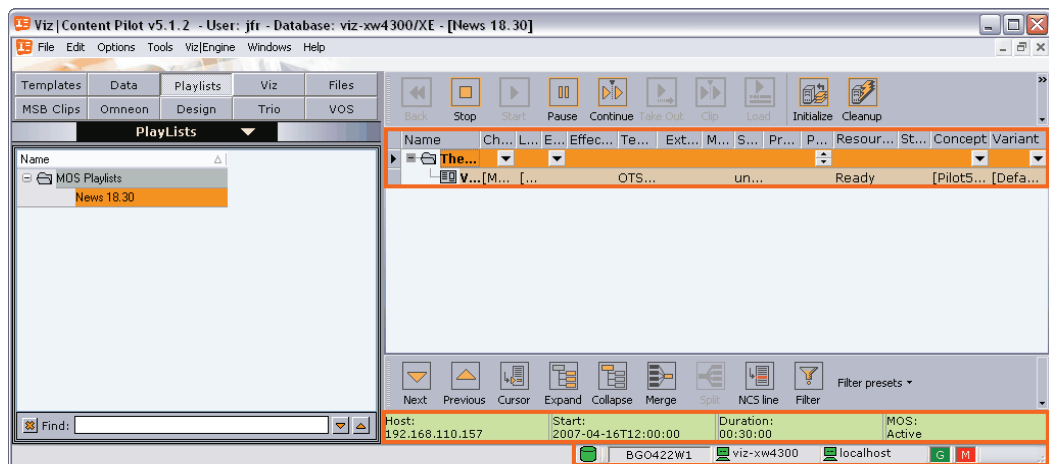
Viz | Content Pilot v5.1.2 - User: jfr - Database: viz-xw4300/XE - [News 18.30]

File Edit Options Tools Viz|Engine Windows Help

| Templates | Data | Playlists | Viz | Files |
|---|---|---|---|---|
| MSB Clips | Omneon | Design | Trio | VOS |

PlayLists

Name

MOS Playlists

News 18.30

Find:

Back Stop Start Pause Continue Take Out Clip Load Initialize Cleanup

| Name | Ch... | L... | E... | Effec... | Te... | Ext... | M... | S... | Pr... | P... | Resour... | St... | Concept | Variant |
|---|---|---|---|---|---|---|---|---|---|---|---|---|---|---|
| The... | | | | | | | | | | | | | | |
| V... | [M... | [... | | | OTS... | | | un... | | | Ready | | [Pilot5... | [Defa... |

Next Previous Cursor Expand Collapse Merge Split NCS line Filter Filter presets

| Host: 192.168.110.157 | Start: 2007-04-16T12:00:00 | Duration: 00:30:00 | MOS: Active |
|---|---|---|---|

BGO422W1 viz-xw4300 localhost G M